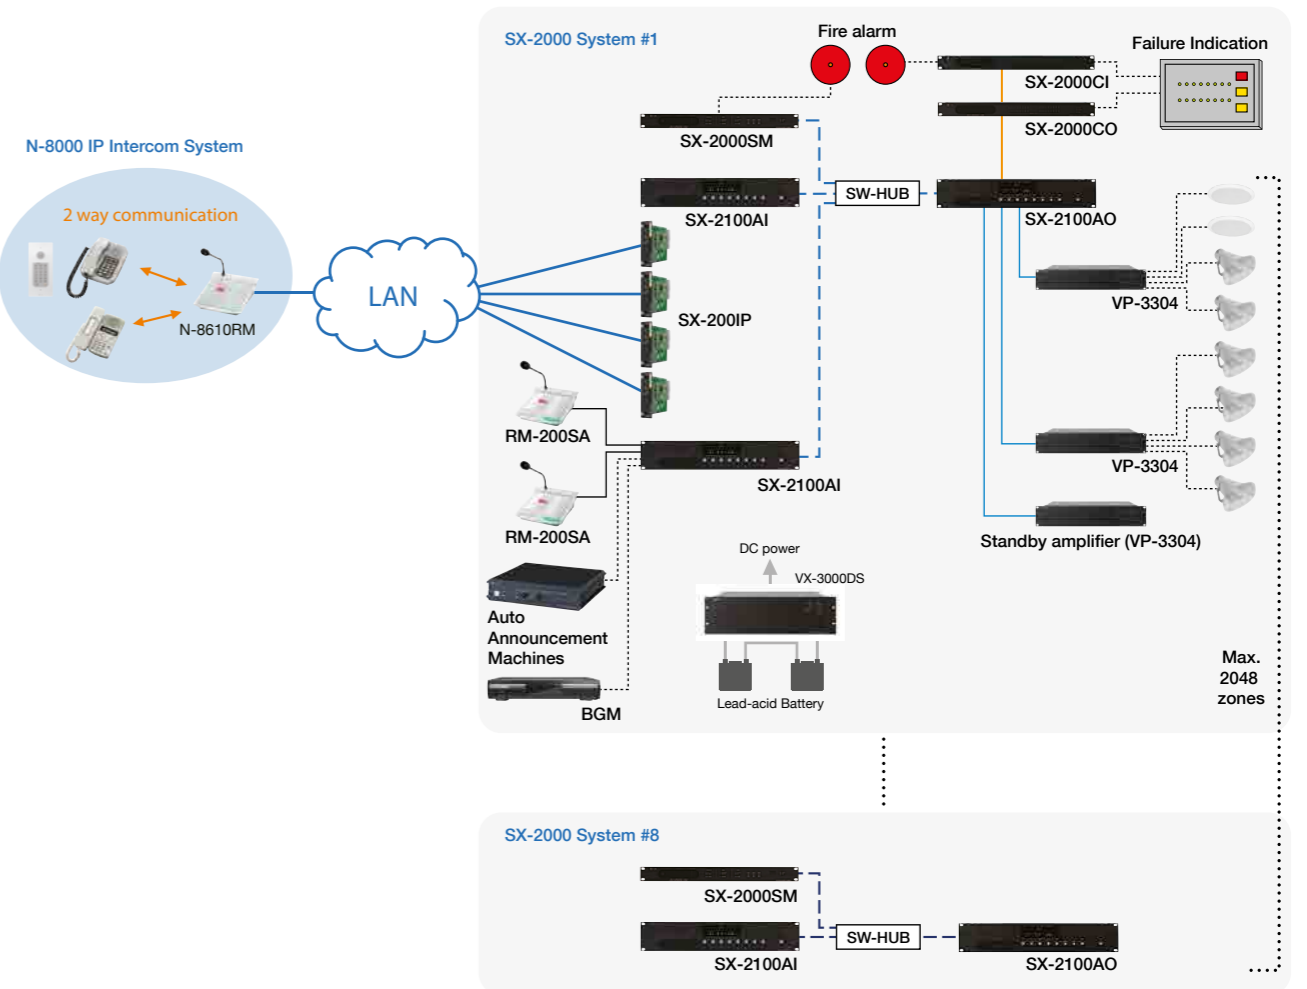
N-8000 IP Intercom System

2 way communication

N-8610RM

LAN

SX-2000 System #1

Fire alarm

Failure Indication

SX-2000CI

SX-2000CO

SX-2000SM

SW-HUB

SX-2100AI

SX-2100AO

SX-200IP

VP-3304

RM-200SA

SX-2100AI

VP-3304

RM-200SA

Standby amplifier (VP-3304)

DC power

VX-3000DS

Auto Announcement Machines

Lead-acid Battery

BGM

Max. 2048 zones

SX-2000 System #8

SX-2000SM

SW-HUB

SX-2100AI

SX-2100AO